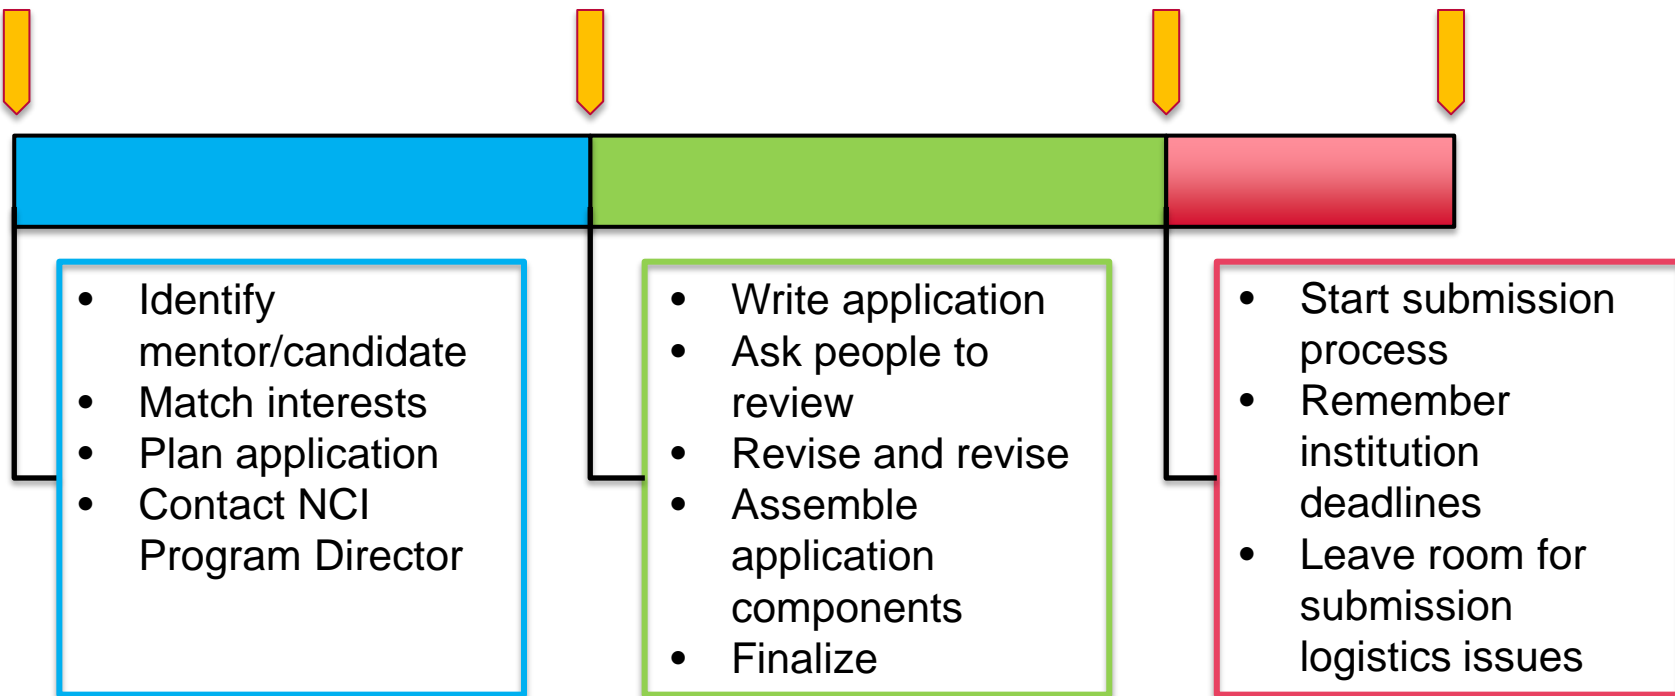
- Identify mentor/candidate
- Match interests
- Plan application
- Contact NCI Program Director

- Write application
- Ask people to review
- Revise and revise
- Assemble application components
- Finalize

- Start submission process
- Remember institution deadlines
- Leave room for submission logistics issues